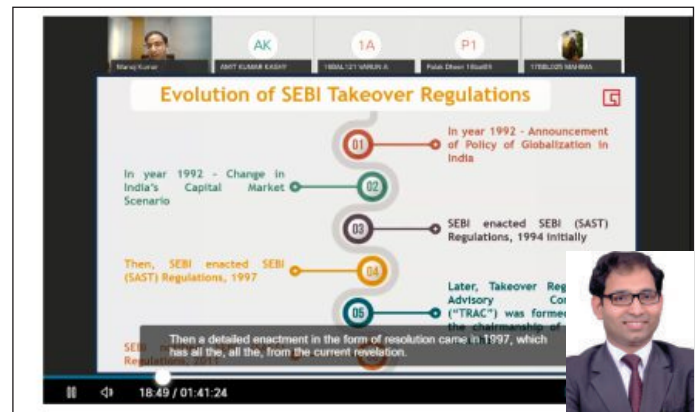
Manoj Kumar

AK

AMIT KUMAR KASHY

1A

18BAL121 VARUN A

P1

Palak Dhawi 18bal09

17BBL005 MAHIMA

Evolution of SEBI Takeover Regulations

01

In year 1992 - Announcement of Policy of Globalization in India

In year 1992 - Change in India's Capital Market Scenario

02

03

SEBI enacted SEBI (SAST) Regulations, 1994 initially

Then, SEBI enacted SEBI (SAST) Regulations, 1997

04

05

Later, Takeover Reg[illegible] Advisory Co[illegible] ("TRAC") was formed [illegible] the chairmanship of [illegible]

SEBI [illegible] Regulations, 2011

Then a detailed enactment in the form of resolution came in 1997, which has all the, all the, from the current revelation.

18:49 / 01:41:24